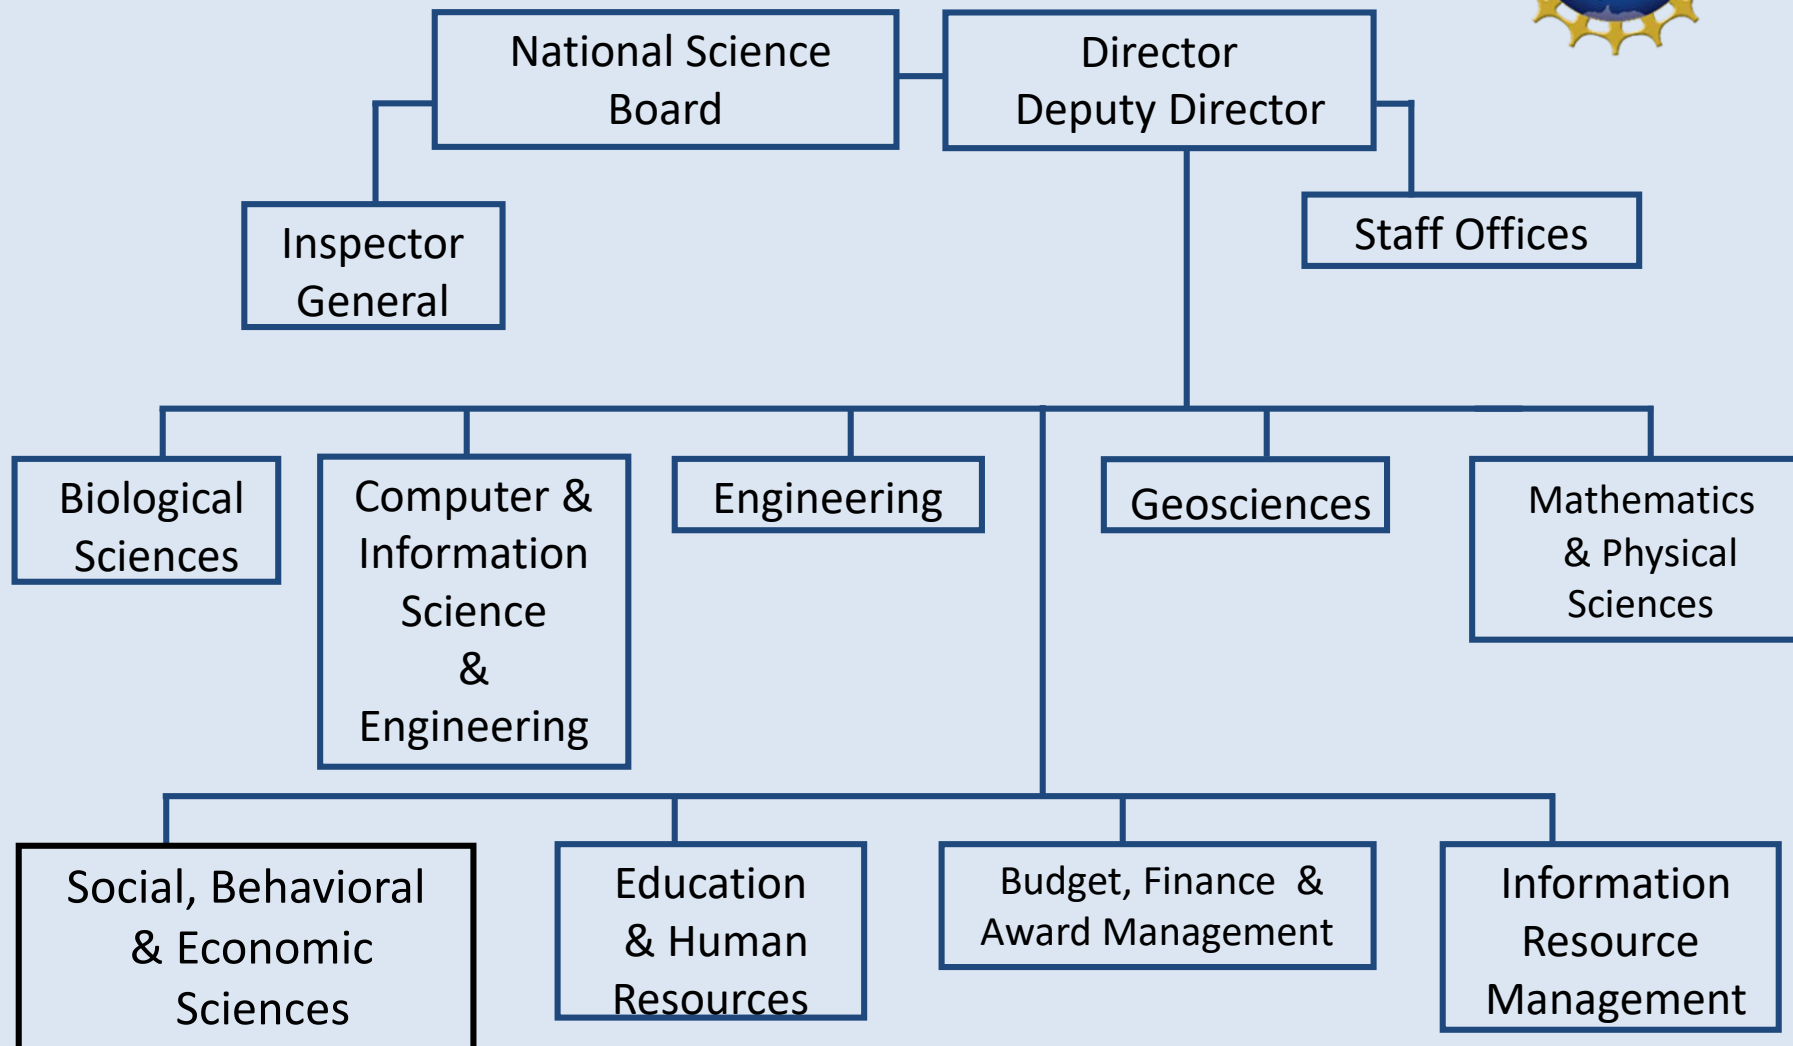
National Science Board

Director
Deputy Director

Inspector General

Staff Offices

Biological Sciences

Computer & Information Science & Engineering

Engineering

Geosciences

Mathematics & Physical Sciences

Social, Behavioral & Economic Sciences

Education & Human Resources

Budget, Finance & Award Management

Information Resource Management